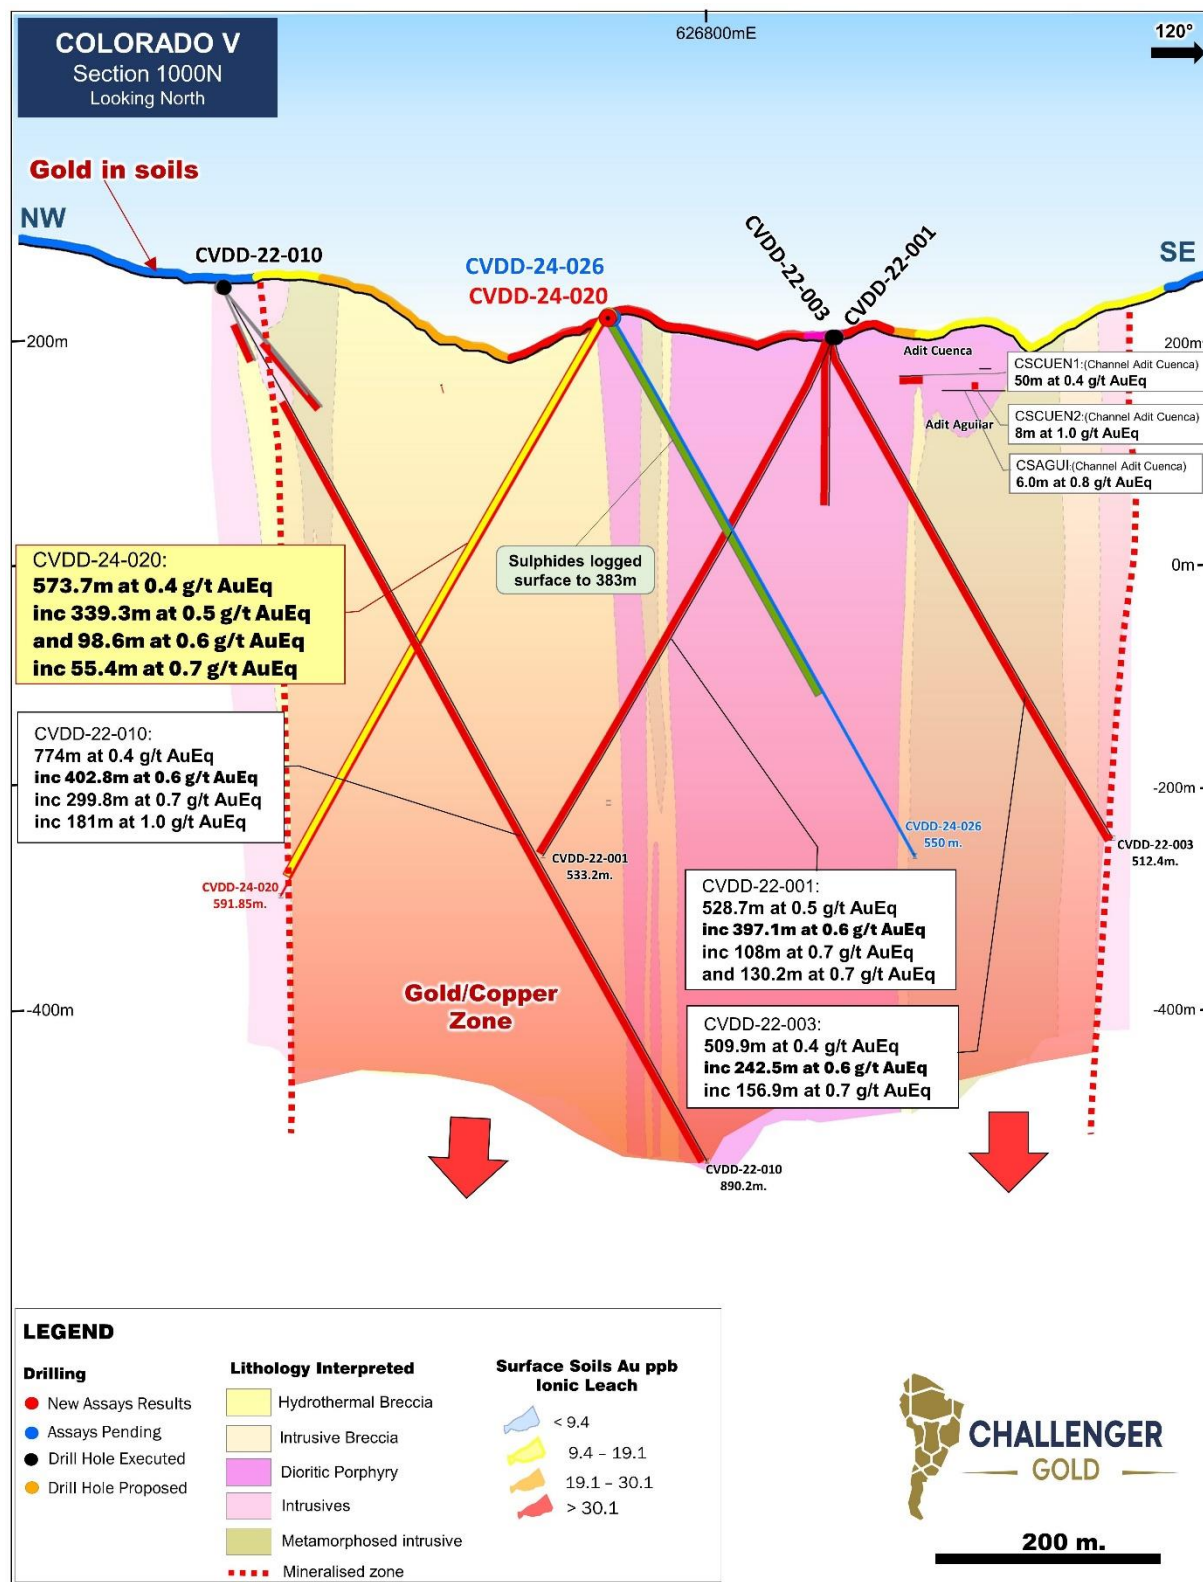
COLORADO V
Section 1000N
Looking North

626800mE

120°

Gold in soils

NW

SE

CVDD-22-010

CVDD-24-026
CVDD-24-020

CVDD-22-003

CVDD-22-001

200m

200m

Adit Cuenca

CSCUEN1:(Channel Adit Cuenca)
50m at 0.4 g/t AuEq

Adit Aguilar

CSCUEN2:(Channel Adit Cuenca)
8m at 1.0 g/t AuEq

CSAGUI:(Channel Adit Cuenca)
6.0m at 0.8 g/t AuEq

CVDD-24-020:
573.7m at 0.4 g/t AuEq
inc 339.3m at 0.5 g/t AuEq
and 98.6m at 0.6 g/t AuEq
inc 55.4m at 0.7 g/t AuEq

Sulphides logged surface to 383m

0m

CVDD-22-010:
774m at 0.4 g/t AuEq
inc 402.8m at 0.6 g/t AuEq
inc 299.8m at 0.7 g/t AuEq
inc 181m at 1.0 g/t AuEq

-200m

CVDD-24-026
550 m.

CVDD-22-003
512.4m.

CVDD-22-001
533.2m.

CVDD-24-020
591.85m.

CVDD-22-001:
528.7m at 0.5 g/t AuEq
inc 397.1m at 0.6 g/t AuEq
inc 108m at 0.7 g/t AuEq
and 130.2m at 0.7 g/t AuEq

-400m

Gold/Copper Zone

-400m

CVDD-22-003:
509.9m at 0.4 g/t AuEq
inc 242.5m at 0.6 g/t AuEq
inc 156.9m at 0.7 g/t AuEq

CVDD-22-010
890.2m.

LEGEND

Drilling
New Assays Results
Assays Pending
Drill Hole Executed
Drill Hole Proposed

Lithology Interpreted
Hydrothermal Breccia
Intrusive Breccia
Dioritic Porphyry
Intrusives
Metamorphosed intrusive
Mineralised zone

Surface Soils Au ppb Ionic Leach
< 9.4
9.4 – 19.1
19.1 – 30.1
> 30.1

CHALLENGER GOLD

200 m.